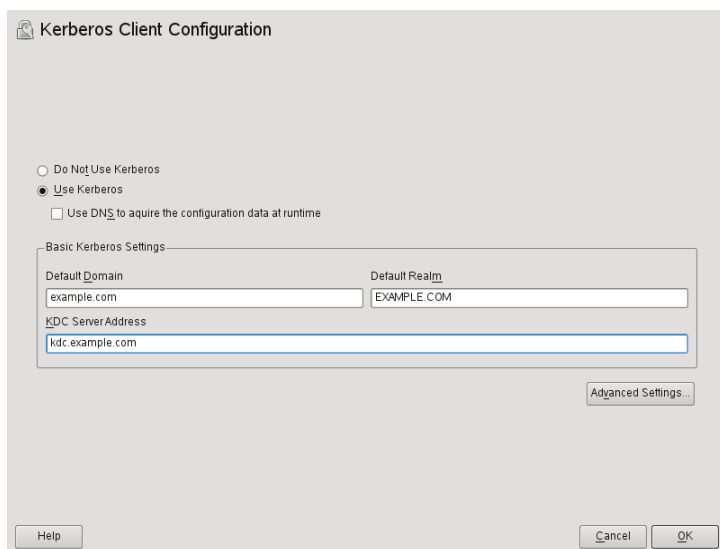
Kerberos Client Configuration

Do Not Use Kerberos
Use Kerberos
Use DNS to aquire the configuration data at runtime

Basic Kerberos Settings
Default Domain
example.com
Default Realm
EXAMPLE.COM
KDC Server Address
kdc.example.com

Advanced Settings...

Help
Cancel
OK